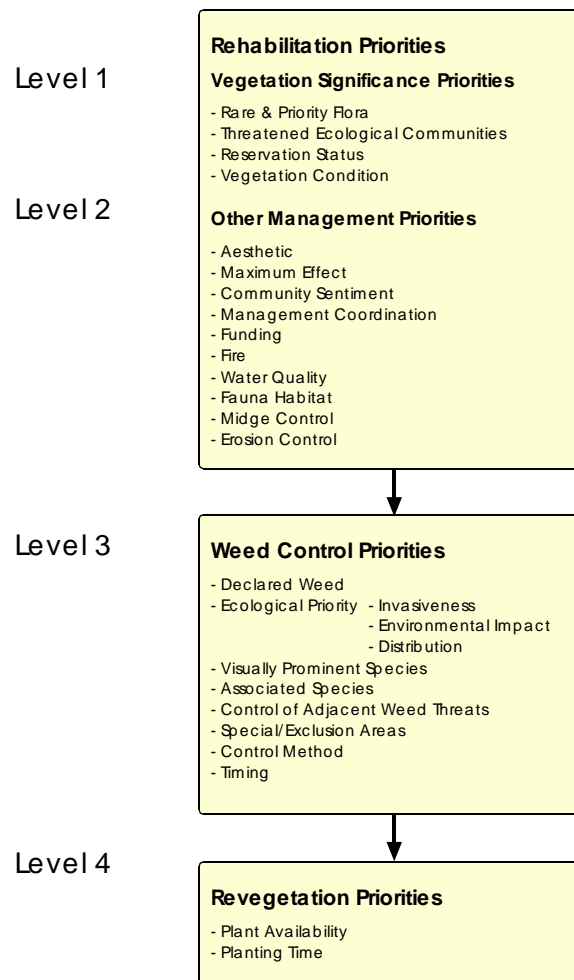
Level 1

Rehabilitation Priorities

Vegetation Significance Priorities

- Rare & Priority Flora
- Threatened Ecological Communities
- Reservation Status
- Vegetation Condition

Level 2

Other Management Priorities

- Aesthetic
- Maximum Effect
- Community Sentiment
- Management Coordination
- Funding
- Fire
- Water Quality
- Fauna Habitat
- Midge Control
- Erosion Control

Level 3

Weed Control Priorities

- Declared Weed
- Ecological Priority - Invasiveness
- Environmental Impact
- Distribution
- Visually Prominent Species
- Associated Species
- Control of Adjacent Weed Threats
- Special/Exclusion Areas
- Control Method
- Timing

Level 4

Revegetation Priorities

- Plant Availability
- Planting Time